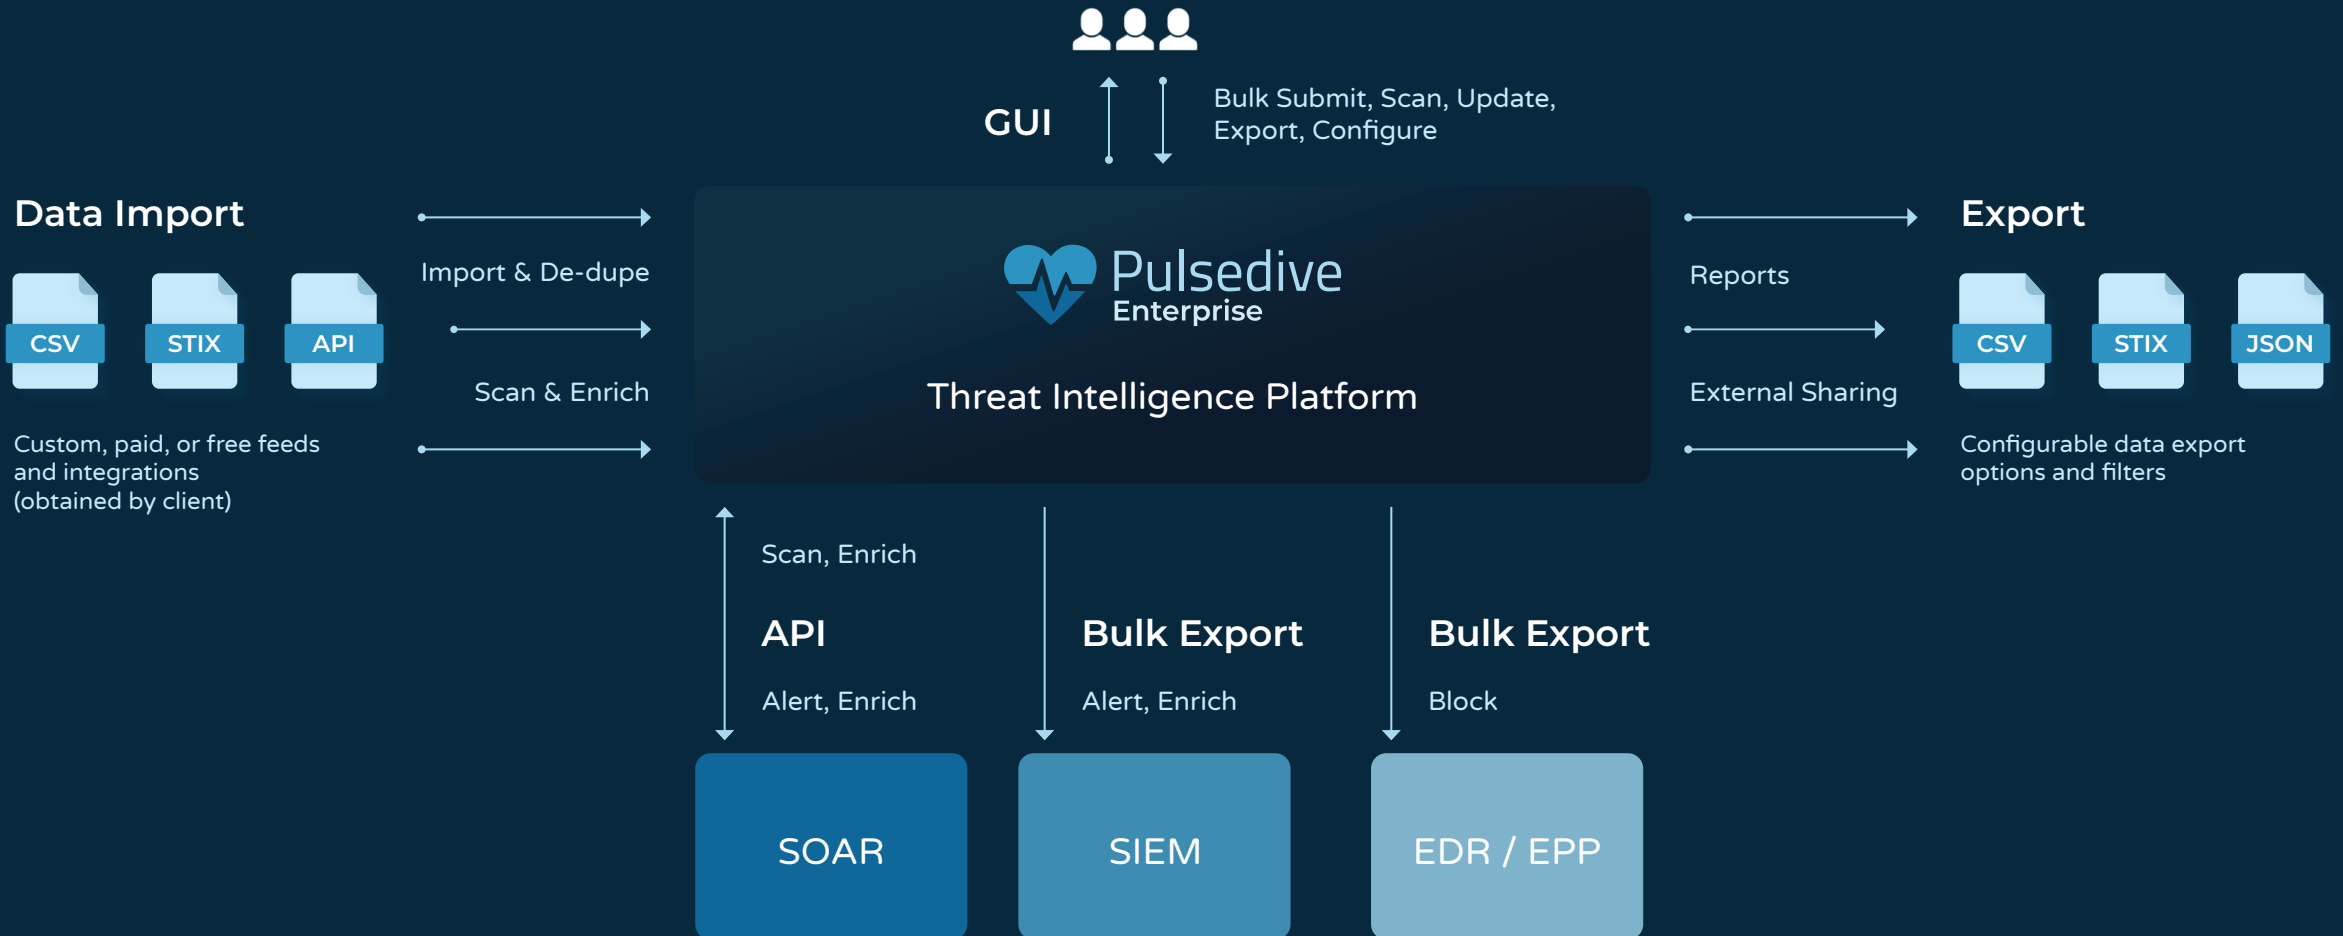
GUI

Bulk Submit, Scan, Update, Export, Configure

Data Import

CSV

STIX

API

Custom, paid, or free feeds and integrations (obtained by client)

Import & De-dupe

Scan & Enrich

Pulsedive
Enterprise

Threat Intelligence Platform

Reports

External Sharing

Export

CSV

STIX

JSON

Configurable data export options and filters

Scan, Enrich

API

Alert, Enrich

Bulk Export

Alert, Enrich

Bulk Export

Block

SOAR

SIEM

EDR / EPP